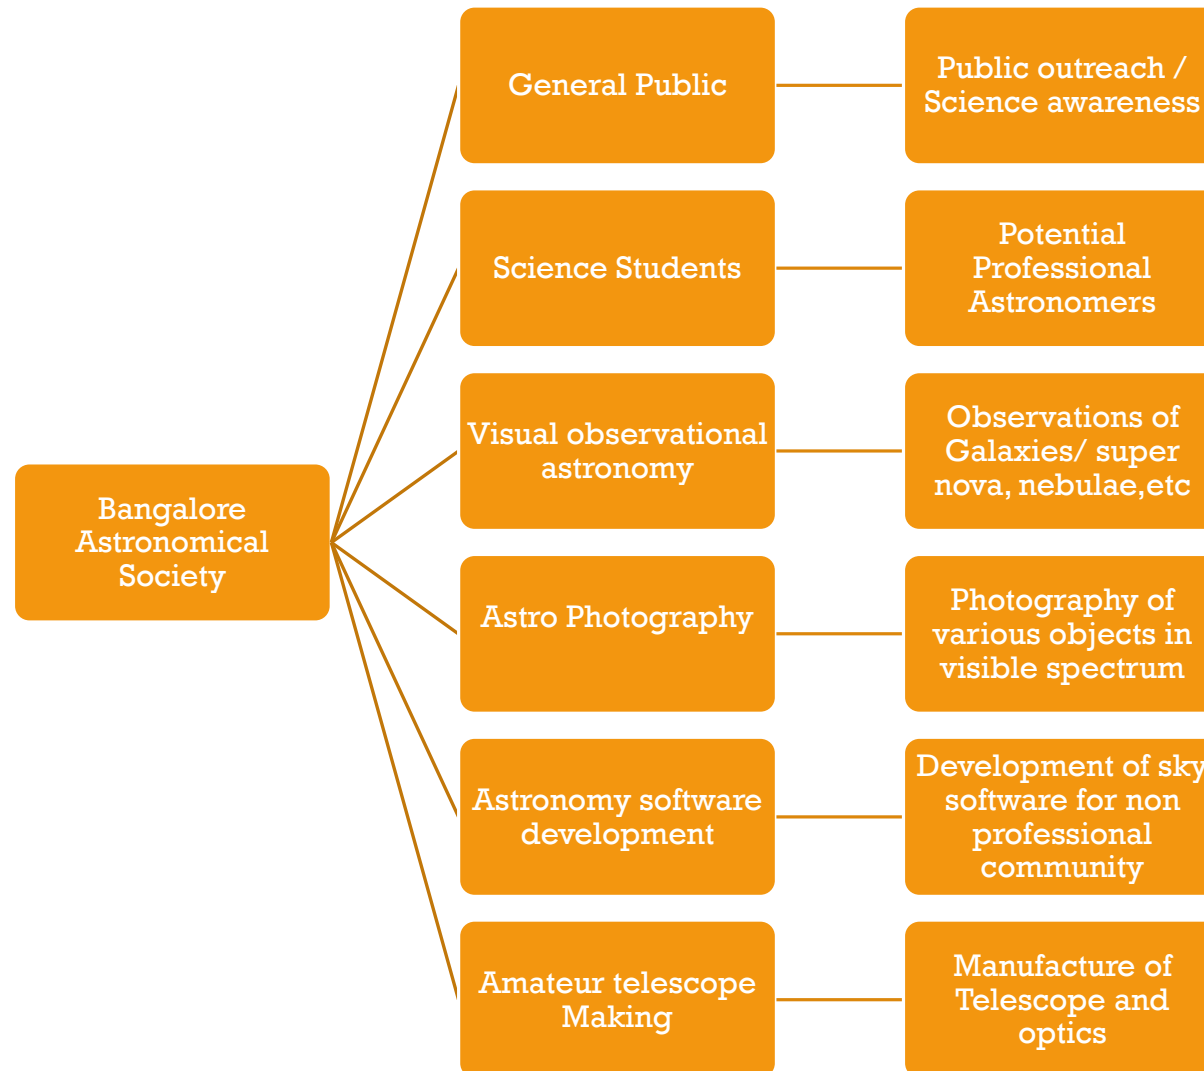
Bangalore Astronomical Society

General Public

Public outreach / Science awareness

Science Students

Potential Professional Astronomers

Visual observational astronomy

Observations of Galaxies/ super nova, nebulae,etc

Astro Photography

Photography of various objects in visible spectrum

Astronomy software development

Development of sky software for non professional community

Amateur telescope Making

Manufacture of Telescope and optics